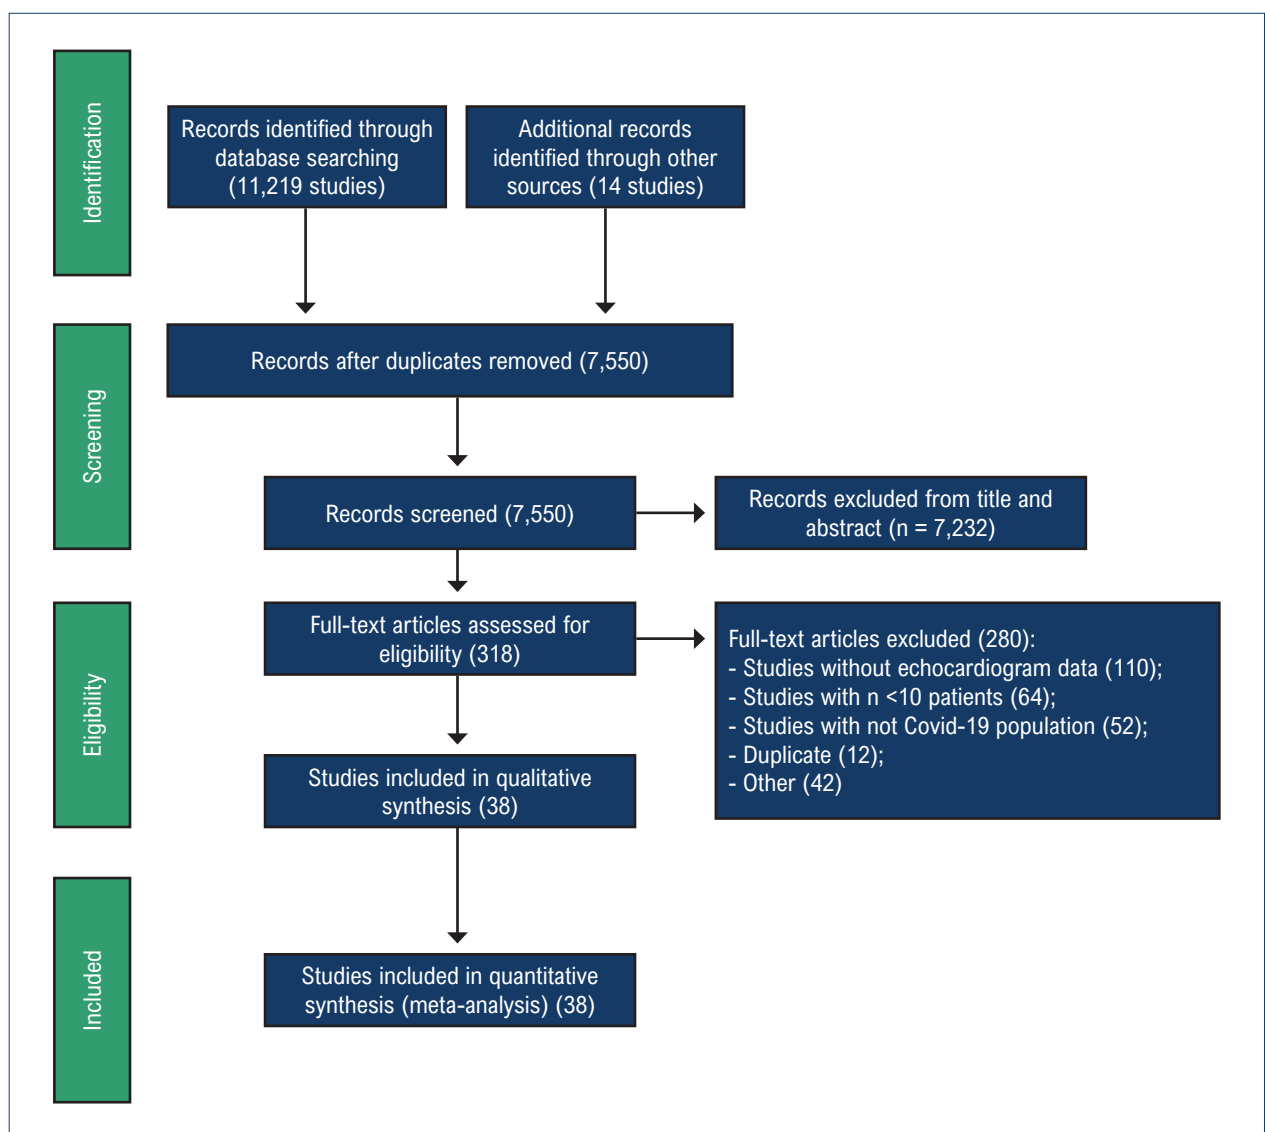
Identification

Records identified through database searching (11,219 studies)

Additional records identified through other sources (14 studies)

Screening

Records after duplicates removed (7,550)

Records screened (7,550)

Records excluded from title and abstract (n = 7,232)

Eligibility

Full-text articles assessed for eligibility (318)

Full-text articles excluded (280):
- Studies without echocardiogram data (110);
- Studies with n <10 patients (64);
- Studies with not Covid-19 population (52);
- Duplicate (12);
- Other (42)

Studies included in qualitative synthesis (38)

Included

Studies included in quantitative synthesis (meta-analysis) (38)